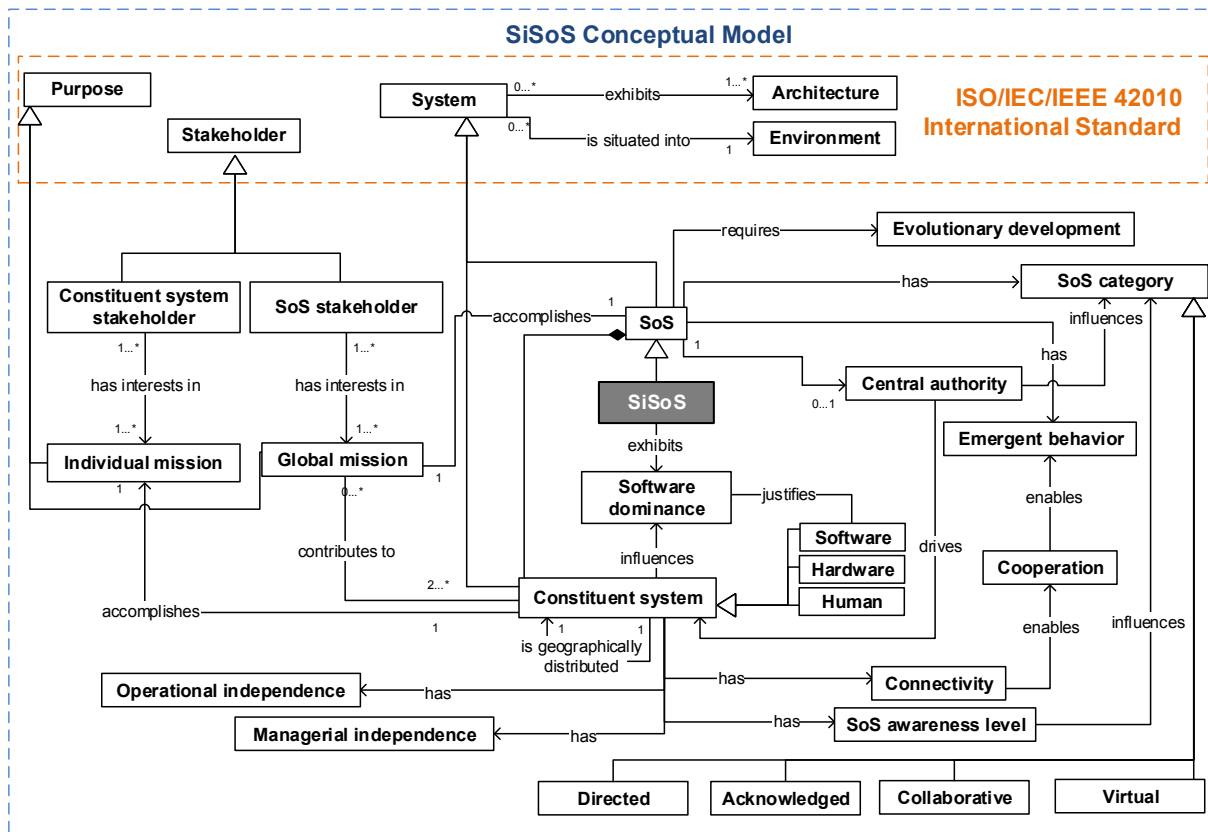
SiSoS Conceptual Model

ISO/IEC/IEEE 42010 International Standard

Purpose

System

0...*

exhibits

1...*

Architecture

0...*

is situated into

1

Environment

Stakeholder

requires

Evolutionary development

has

SoS category

Constituent system stakeholder

SoS stakeholder

1

accomplishes

SoS

influences

1

has

1...*

has interests in

1...*

1...*

has interests in

1...*

SiSoS

Central authority

0...1

exhibits

Emergent behavior

Individual mission

Global mission

1

1

0...*

Software dominance

justifies

enables

Software

drives

Hardware

Cooperation

contributes to

influences

Human

2...*

accomplishes

Constituent system

enables

influences

1

1

1

is geographically distributed

Operational independence

has

has

Connectivity

has

SoS awareness level

Managerial independence

has

Directed

Acknowledged

Collaborative

Virtual